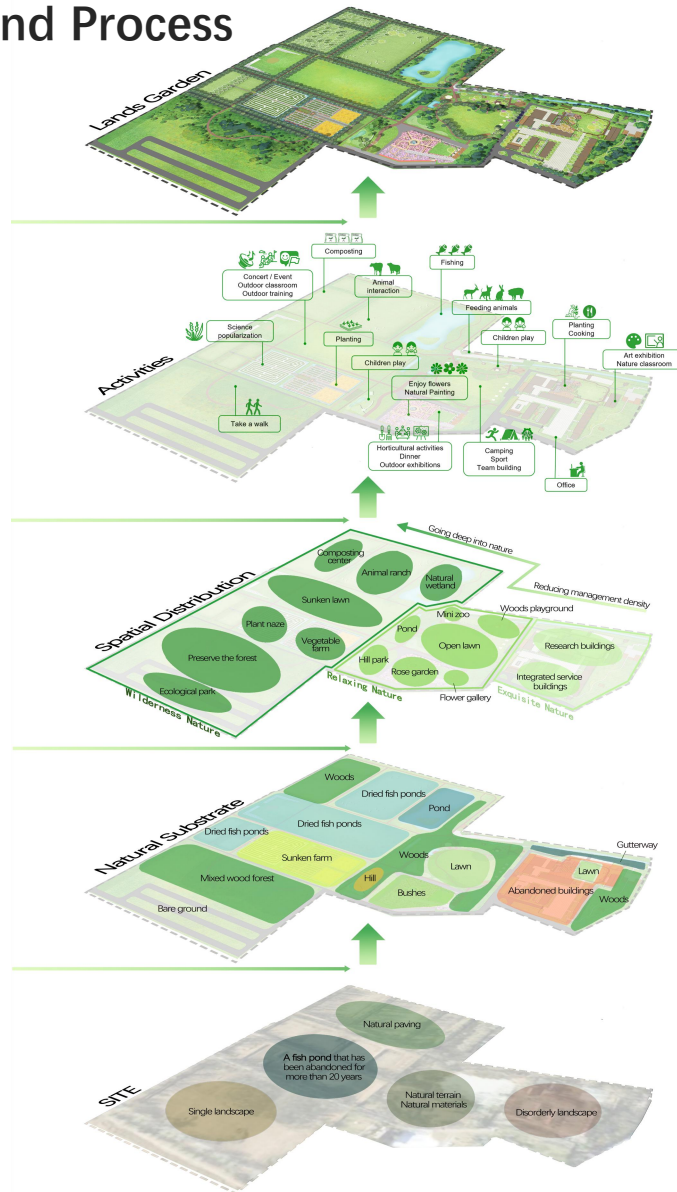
nd Process

Lands Garden

Activities

Composting

Concert / Event
Outdoor classroom
Outdoor training

Fishing

Animal interaction

Feeding animals

Science popularization

Planting

Children play

Planting
Cooking

Children play

Art exhibition
Nature classroom

Enjoy flowers
Natural Painting

Take a walk

Horticultural activities
Dinner
Outdoor exhibitions

Camping
Sport
Team building

Office

Spatial Distribution

Going deep into nature

Reducing management density

Composting center

Animal ranch

Natural wetland

Sunken lawn

Plant naze

Vegetable farm

Preserve the forest

Ecological park

Wilderness Nature

Mini zoo

Woods playground

Pond

Open lawn

Hill park

Rose garden

Flower gallery

Relaxing Nature

Research buildings

Integrated service buildings

Exquisite Nature

Natural Substrate

Woods

Dried fish ponds

Pond

Dried fish ponds

Dried fish ponds

Sunken farm

Mixed wood forest

Bare ground

Hill

Woods

Lawn

Bushes

Gutterway

Lawn

Abandoned buildings

Woods

SITE

Natural paving

A fish pond that has been abandoned for more than 20 years

Single landscape

Natural terrain
Natural materials

Disorderly landscape